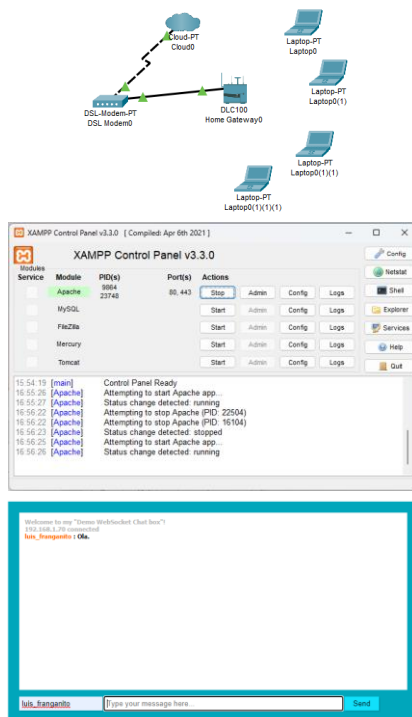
Cloud-PT
Cloud0

Laptop-PT
Laptop0

Laptop-PT
Laptop0(1)

DSL-Modem-PT
DSL Modem0

DLC100
Home Gateway0

Laptop-PT
Laptop0(1)(1)

Laptop-PT
Laptop0(1)(1)(1)

XAMPP Control Panel v3.3.0 [ Compiled: Apr 6th 2021 ]

XAMPP Control Panel v3.3.0

Config
Netstat
Shell
Explorer
Services
Help
Quit

Modules

| Service | Module | PID(s) | Port(s) | Actions | | | |
|---|---|---|---|---|---|---|---|
| | Apache | 9864 23748 | 80, 443 | Stop | Admin | Config | Logs |
| | MySQL | | | Start | Admin | Config | Logs |
| | FileZilla | | | Start | Admin | Config | Logs |
| | Mercury | | | Start | Admin | Config | Logs |
| | Tomcat | | | Start | Admin | Config | Logs |

15:54:19 [main] Control Panel Ready
16:56:26 [Apache] Attempting to start Apache app...
16:55:27 [Apache] Status change detected: running
16:56:22 [Apache] Attempting to stop Apache (PID: 22504)
16:56:22 [Apache] Attempting to stop Apache (PID: 16104)
16:56:23 [Apache] Status change detected: stopped
16:56:25 [Apache] Attempting to start Apache app...
16:56:26 [Apache] Status change detected: running

Welcome to my "Demo WebSocket Chat box"!
192.168.1.70 connected
luis_franguinito : Ola.

luis_franguinito
Type your message here...
Send